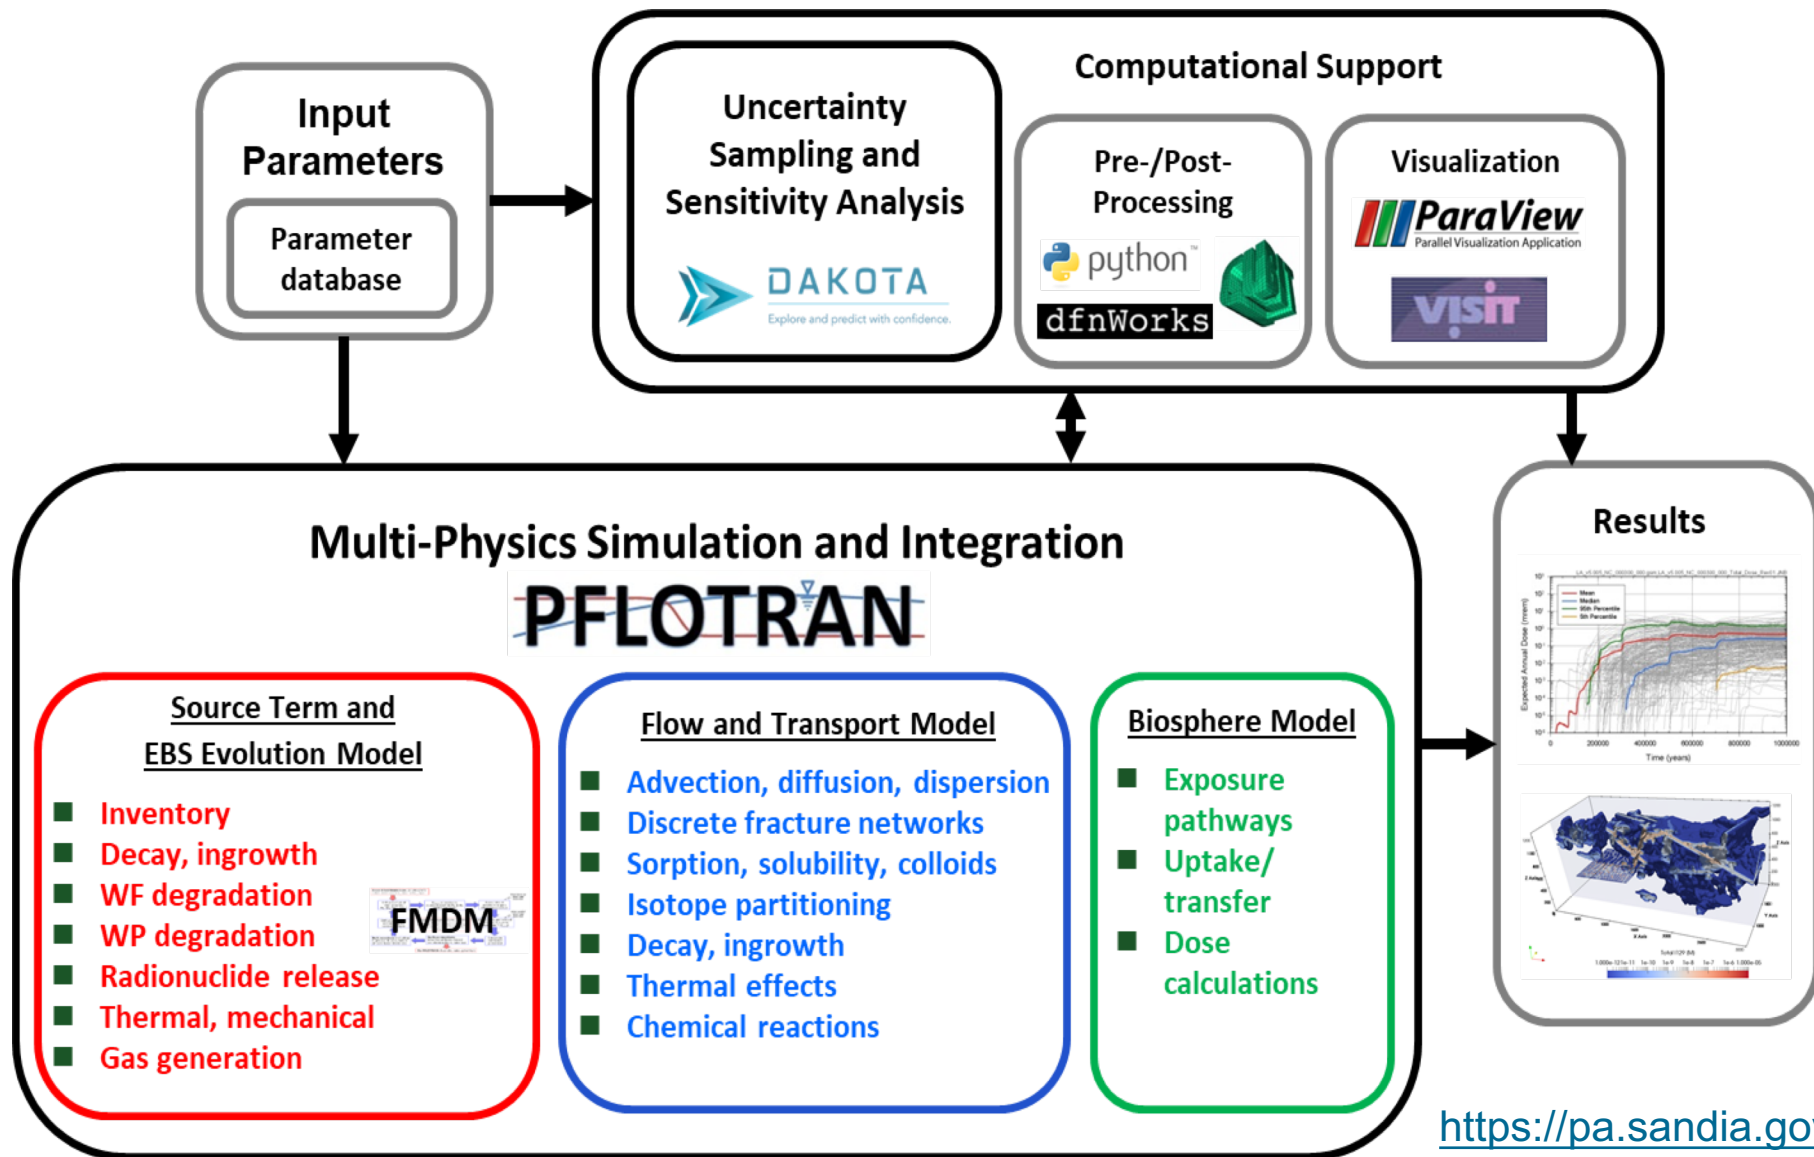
Input Parameters

Parameter database

Computational Support

Uncertainty Sampling and Sensitivity Analysis

DAKOTA

Explore and predict with confidence.

Pre-/Post-Processing

python

dfnWorks

Visualization

ParaView

Parallel Visualization Application

VisIt

Multi-Physics Simulation and Integration

PFLOTRAN

Source Term and EBS Evolution Model

- Inventory
- Decay, ingrowth
- WF degradation
- WP degradation
- Radionuclide release
- Thermal, mechanical
- Gas generation

FMDM

Flow and Transport Model

- Advection, diffusion, dispersion
- Discrete fracture networks
- Sorption, solubility, colloids
- Isotope partitioning
- Decay, ingrowth
- Thermal effects
- Chemical reactions

Biosphere Model

- Exposure pathways
- Uptake/ transfer
- Dose calculations

Results

Time (years)

https://pa.sandia.go